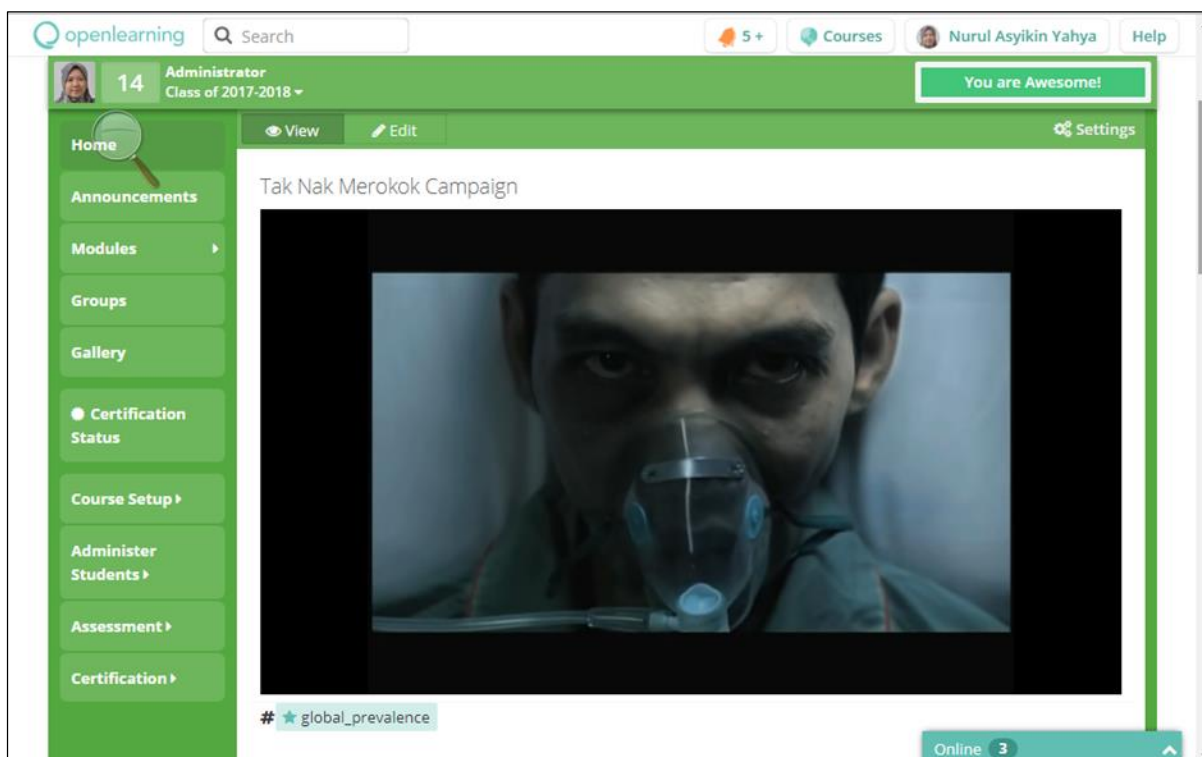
openlearning Search

5+ Courses Nurul Asyikin Yahya Help

14 Administrator
Class of 2017-2018

You are Awesome!

Home
Announcements
Modules
Groups
Gallery
Certification Status
Course Setup
Administer Students
Assessment
Certification

View Edit Settings

Tak Nak Merokok Campaign

# global_prevalence

Online 3